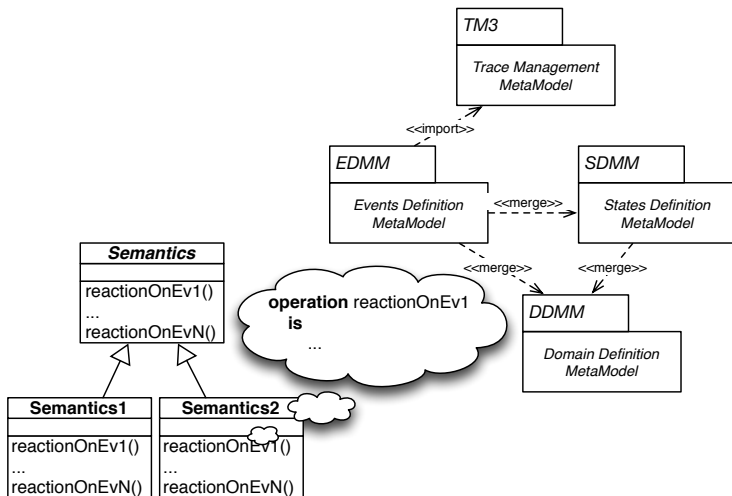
TM3

Trace Management MetaModel

<<import>>

EDMM

Events Definition MetaModel

<<merge>>

SDMM

States Definition MetaModel

<<merge>>

<<merge>>

DDMM

Domain Definition MetaModel

Semantics

reactionOnEv1()
...
reactionOnEvN()

operation reactionOnEv1
is
...

Semantics1

reactionOnEv1()
...
reactionOnEvN()

Semantics2

reactionOnEv1()
...
reactionOnEvN()